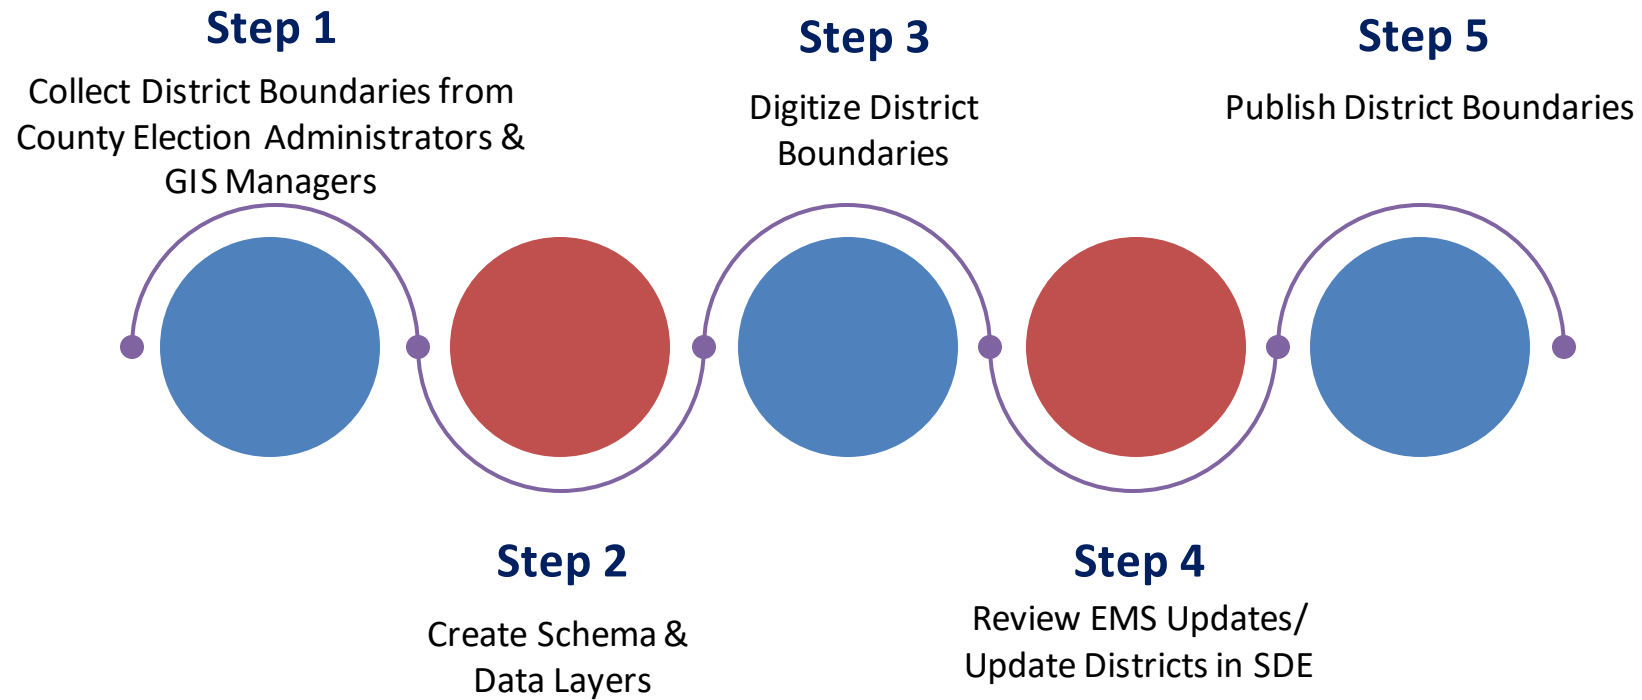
Step 1
Collect District Boundaries from County Election Administrators & GIS Managers

Step 2
Create Schema & Data Layers

Step 3
Digitize District Boundaries

Step 4
Review EMS Updates/ Update Districts in SDE

Step 5
Publish District Boundaries